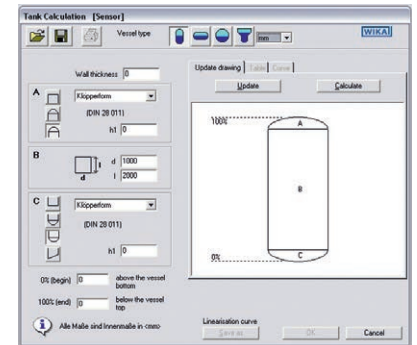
Tank Calculation [Sensor]

Vessel type

mm

WIKA

Wall thickness 0

A

Klöpperform

(DIN 28 011)

h1 0

B

d 1000

l 2000

d

l

C

Klöpperform

(DIN 28 011)

h1 0

0% (begin) 0 above the vessel bottom

100% (end) 0 below the vessel top

Alle Maße sind Innenmaße in <mm>

Update drawing | Table | Curve

Update

Calculate

100%

A

B

C

0%

Linearisation curve

Save as

OK

Cancel